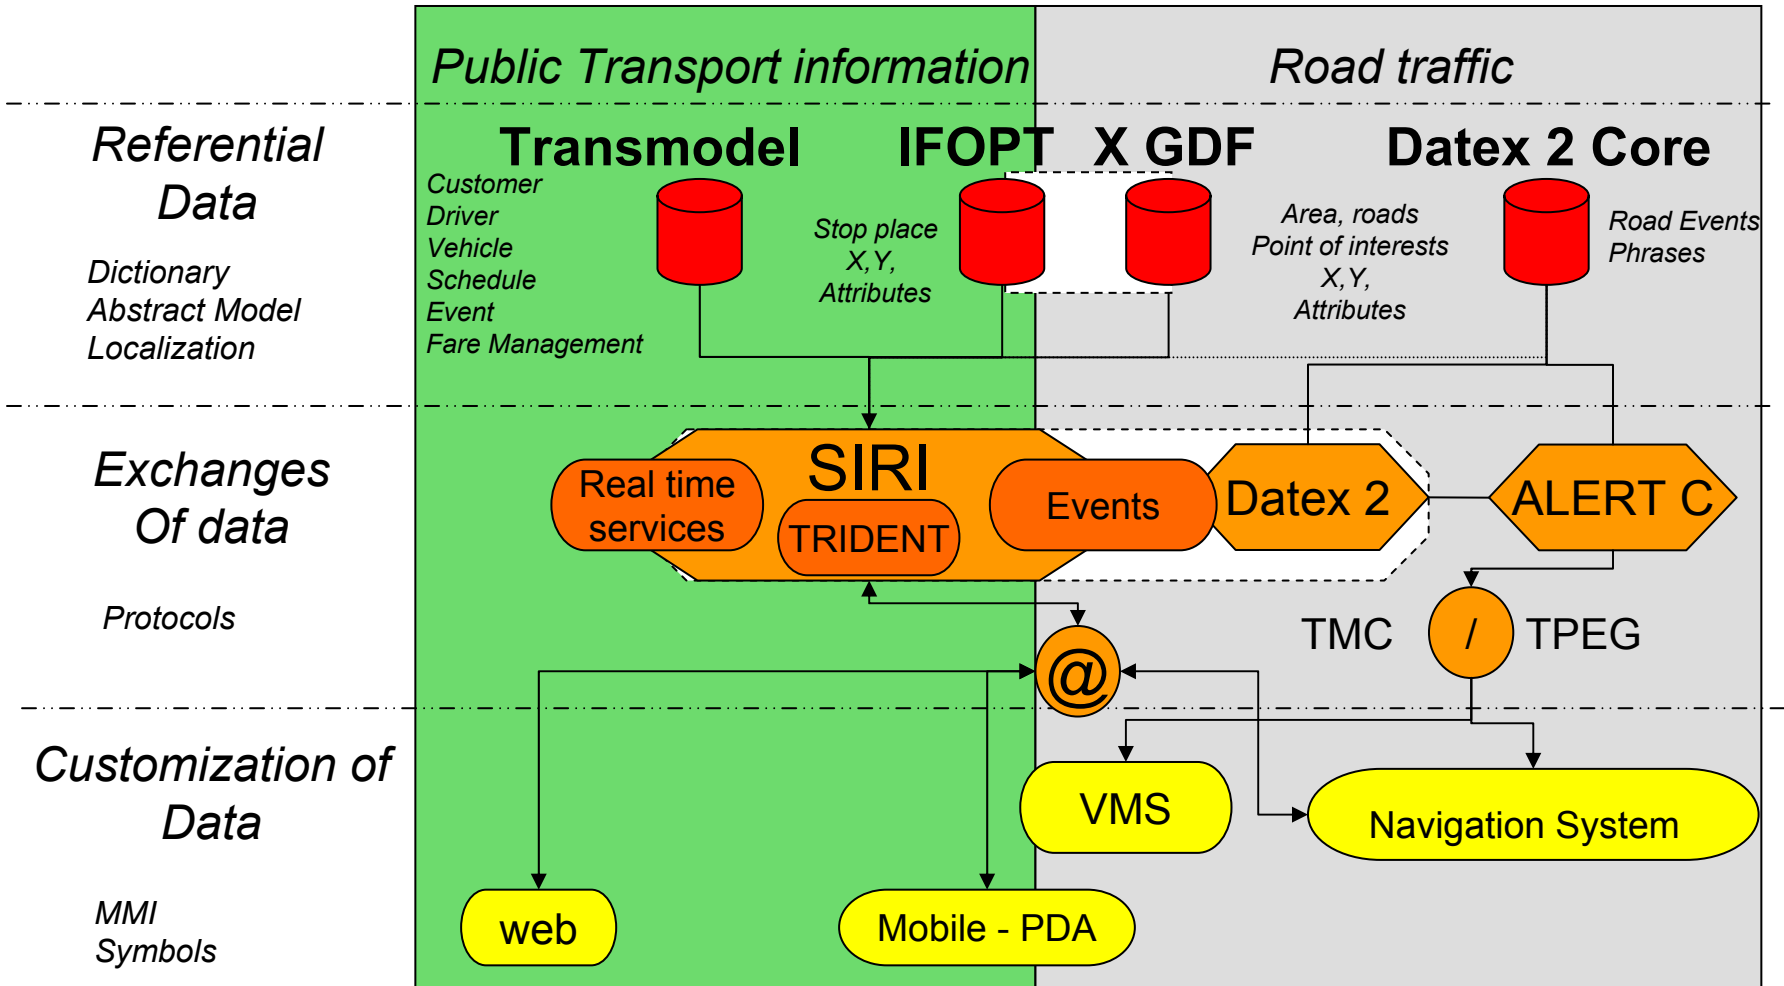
Public Transport information

Road traffic

Referential Data

Dictionary
Abstract Model
Localization

Transmodel

Customer
Driver
Vehicle
Schedule
Event
Fare Management

IFOPT

Stop place
X,Y,
Attributes

X GDF

Area, roads
Point of interests
X,Y,
Attributes

Datex 2 Core

Road Events
Phrases

Exchanges Of data

Protocols

SIRI

Real time services

TRIDENT

Events

Datex 2

ALERT C

TMC

/

TPEG

@

Customization of Data

MMI
Symbols

VMS

Navigation System

web

Mobile - PDA